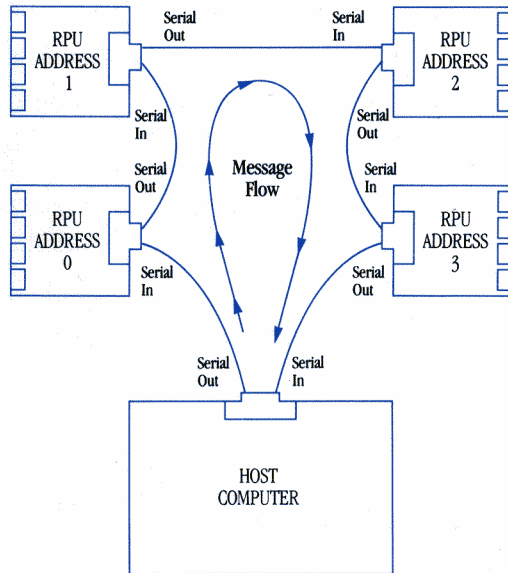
RPU ADDRESS 1

Serial Out

Serial In

RPU ADDRESS 2

Serial In

Serial Out

Serial Out

Serial In

Message Flow

RPU ADDRESS 0

RPU ADDRESS 3

Serial In

Serial Out

Serial Out

Serial In

HOST COMPUTER